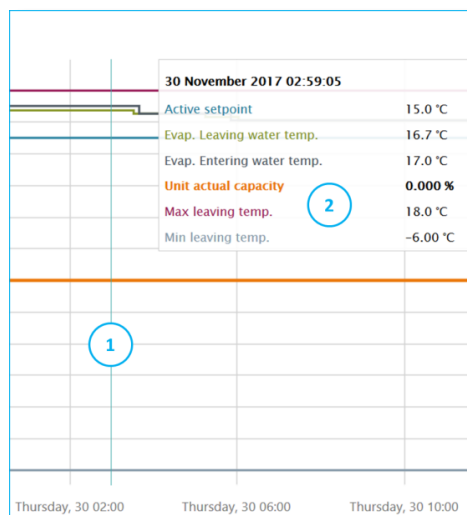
30 November 2017 02:59:05

| | |
|---|---|
| Active setpoint | 15.0 °C |
| Evap. Leaving water temp. | 16.7 °C |
| Evap. Entering water temp. | 17.0 °C |
| Unit actual capacity | 0.000 % |
| Max leaving temp. | 18.0 °C |
| Min leaving temp. | -6.00 °C |

2

1

Thursday, 30 02:00 Thursday, 30 06:00 Thursday, 30 10:00